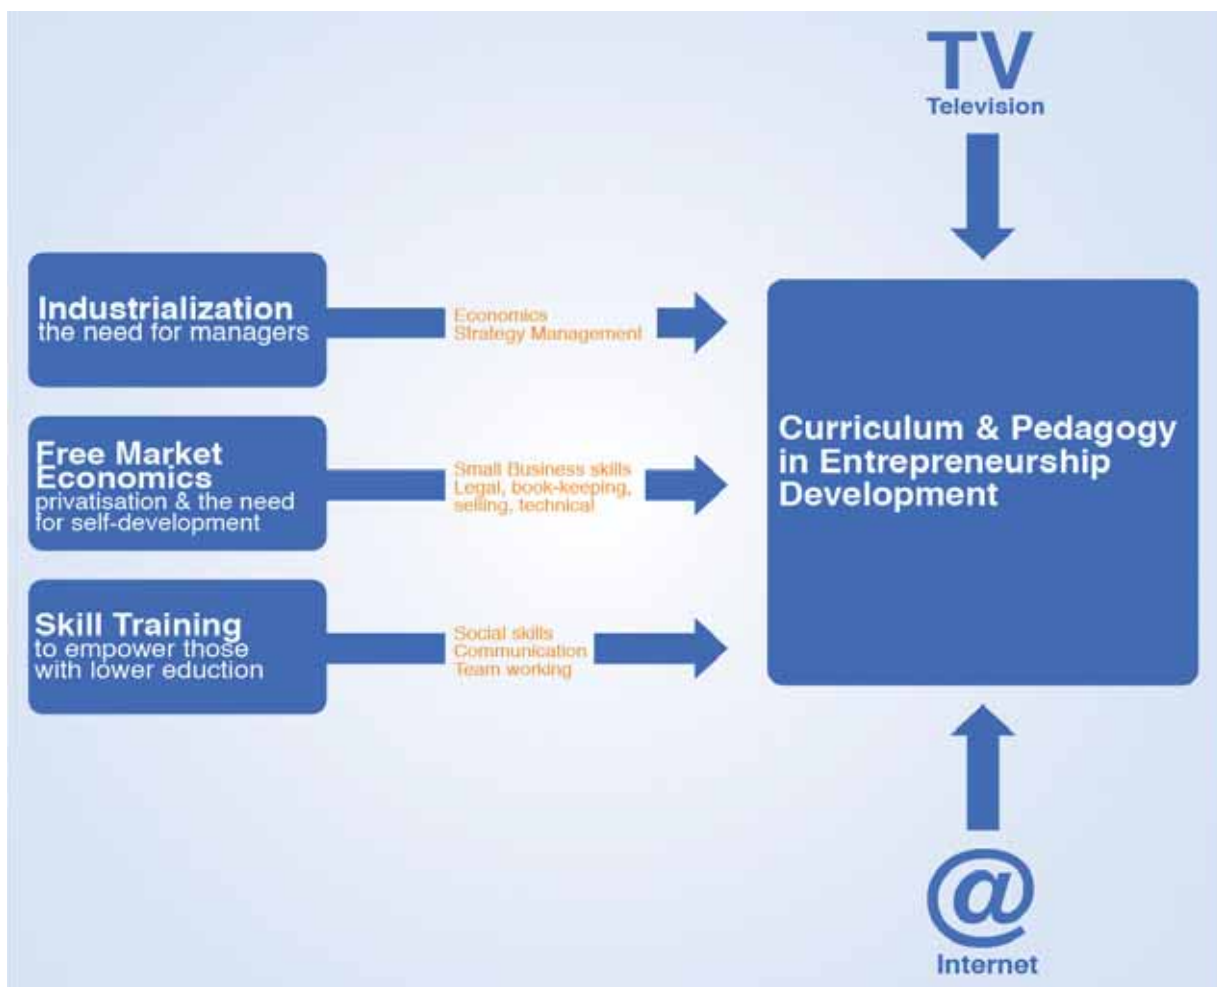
TV
Television

Industrialization
the need for managers

Economics
Strategy Management

Free Market Economics
privatisation & the need for self-development

Small Business skills
Legal, book-keeping, selling, technical

Skill Training
to empower those with lower eduction

Social skills
Communication
Team working

Curriculum & Pedagogy in Entrepreneurship Development

@
Internet